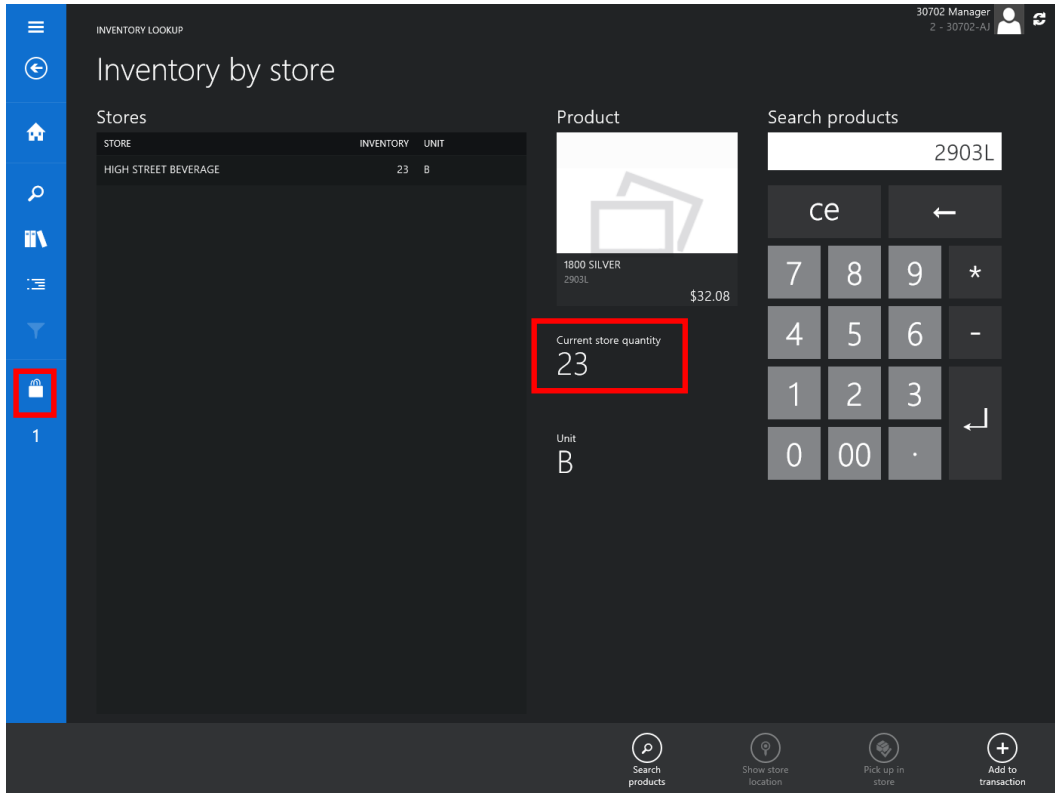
INVENTORY LOOKUP

Inventory by store

30702 Manager
2 - 30702-AJ

1

Stores

| STORE | INVENTORY | UNIT |
|---|---|---|
| HIGH STREET BEVERAGE | 23 | B |

Product

1800 SILVER
2903L
$32.08

Current store quantity
23

Unit
B

Search products

2903L

ce
←
7 8 9 *
4 5 6 -
1 2 3
0 00 .

Search products
Show store location
Pick up in store
Add to transaction